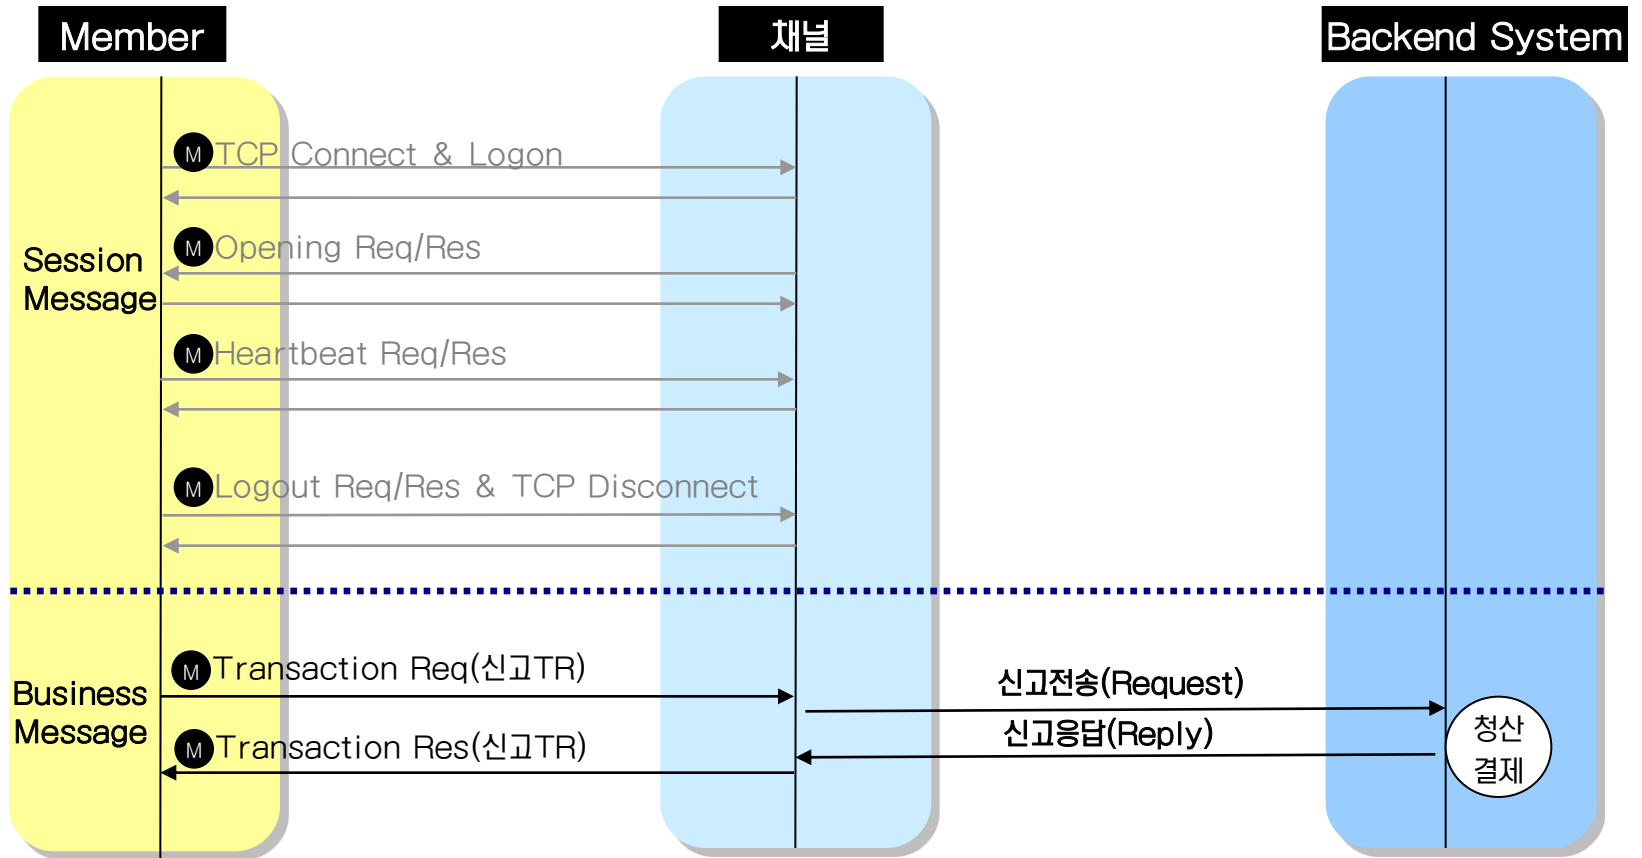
Member

채널

Backend System

Session Message

M TCP Connect & Logon

M Opening Req/Res

M Heartbeat Req/Res

M Logout Req/Res & TCP Disconnect

Business Message

M Transaction Req(신고TR)

M Transaction Res(신고TR)

신고전송(Request)

신고응답(Reply)

청산 결제